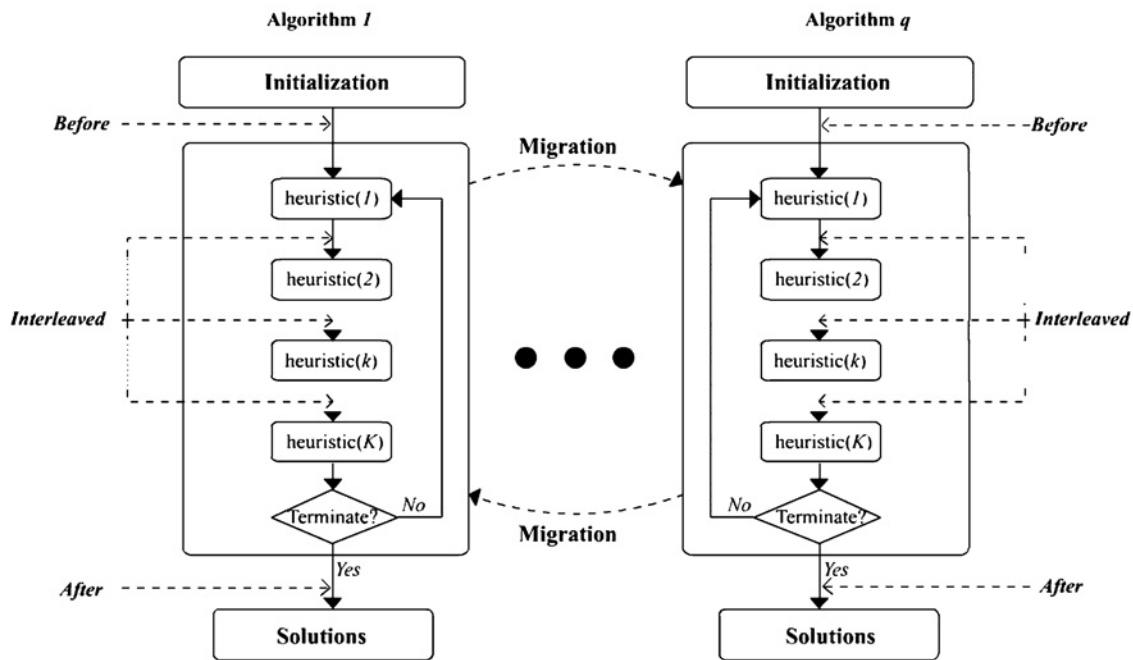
Algorithm 1

Initialization

Before

heuristic(1)

heuristic(2)

Interleaved

heuristic(k)

heuristic(K)

Terminate?

No

Yes

After

Solutions

Migration

Migration

Algorithm q

Initialization

Before

heuristic(1)

heuristic(2)

Interleaved

heuristic(k)

heuristic(K)

No

Terminate?

Yes

After

Solutions